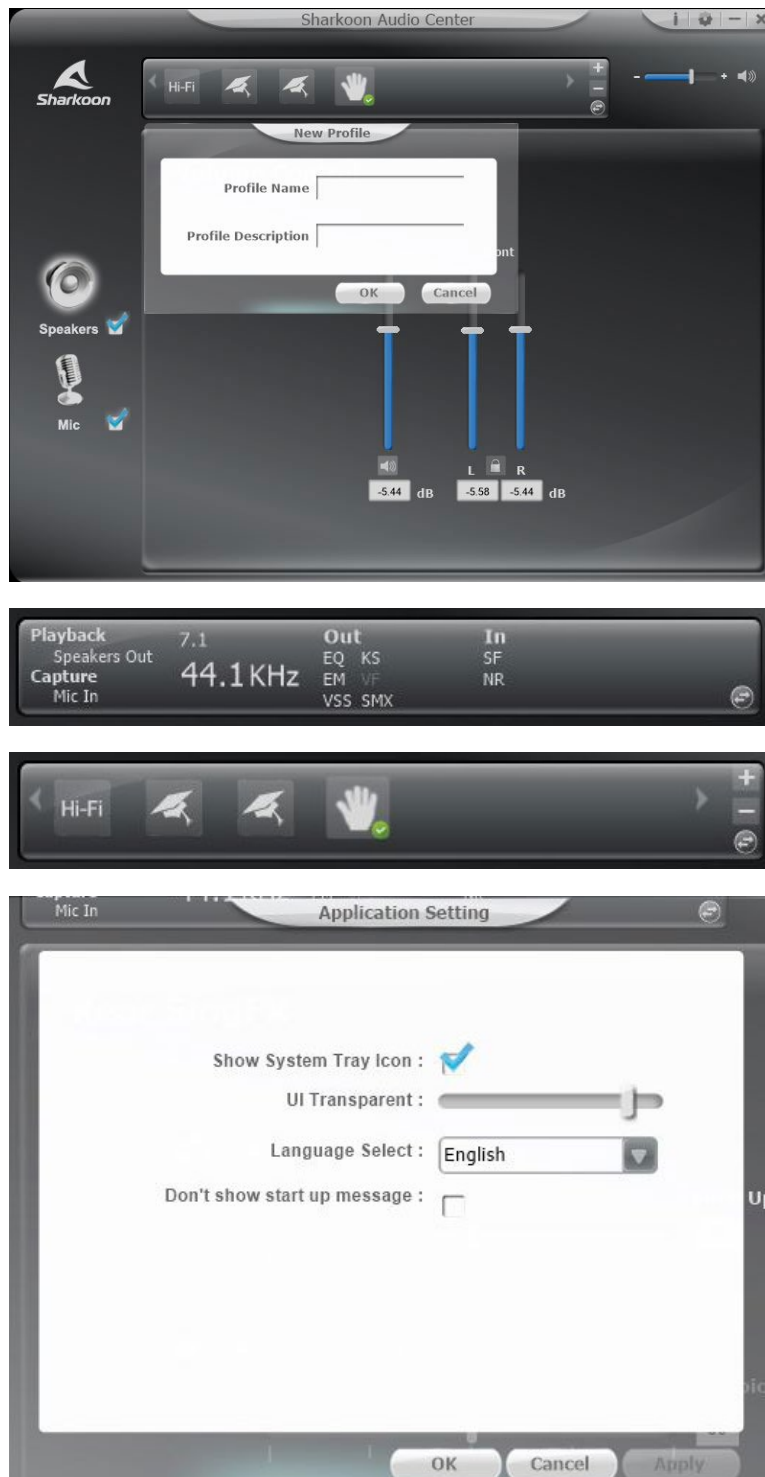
Sharkoon Audio Center

i

Sharkoon

Hi-Fi

+
−

New Profile

Profile Name

Profile Description

ont

OK

Cancel

Speakers

Mic

L

R

-5.44 dB

-5.58

-5.44 dB

Playback
Speakers Out
Capture
Mic In

7.1

44.1 KHz

Out
EQ KS
EM VF
VSS SMX

In
SF
NR

Hi-Fi

+
−

Mic In

Application Setting

Show System Tray Icon :

UI Transparent :

Language Select : English

Don't show start up message :

U

OK

Cancel

Apply